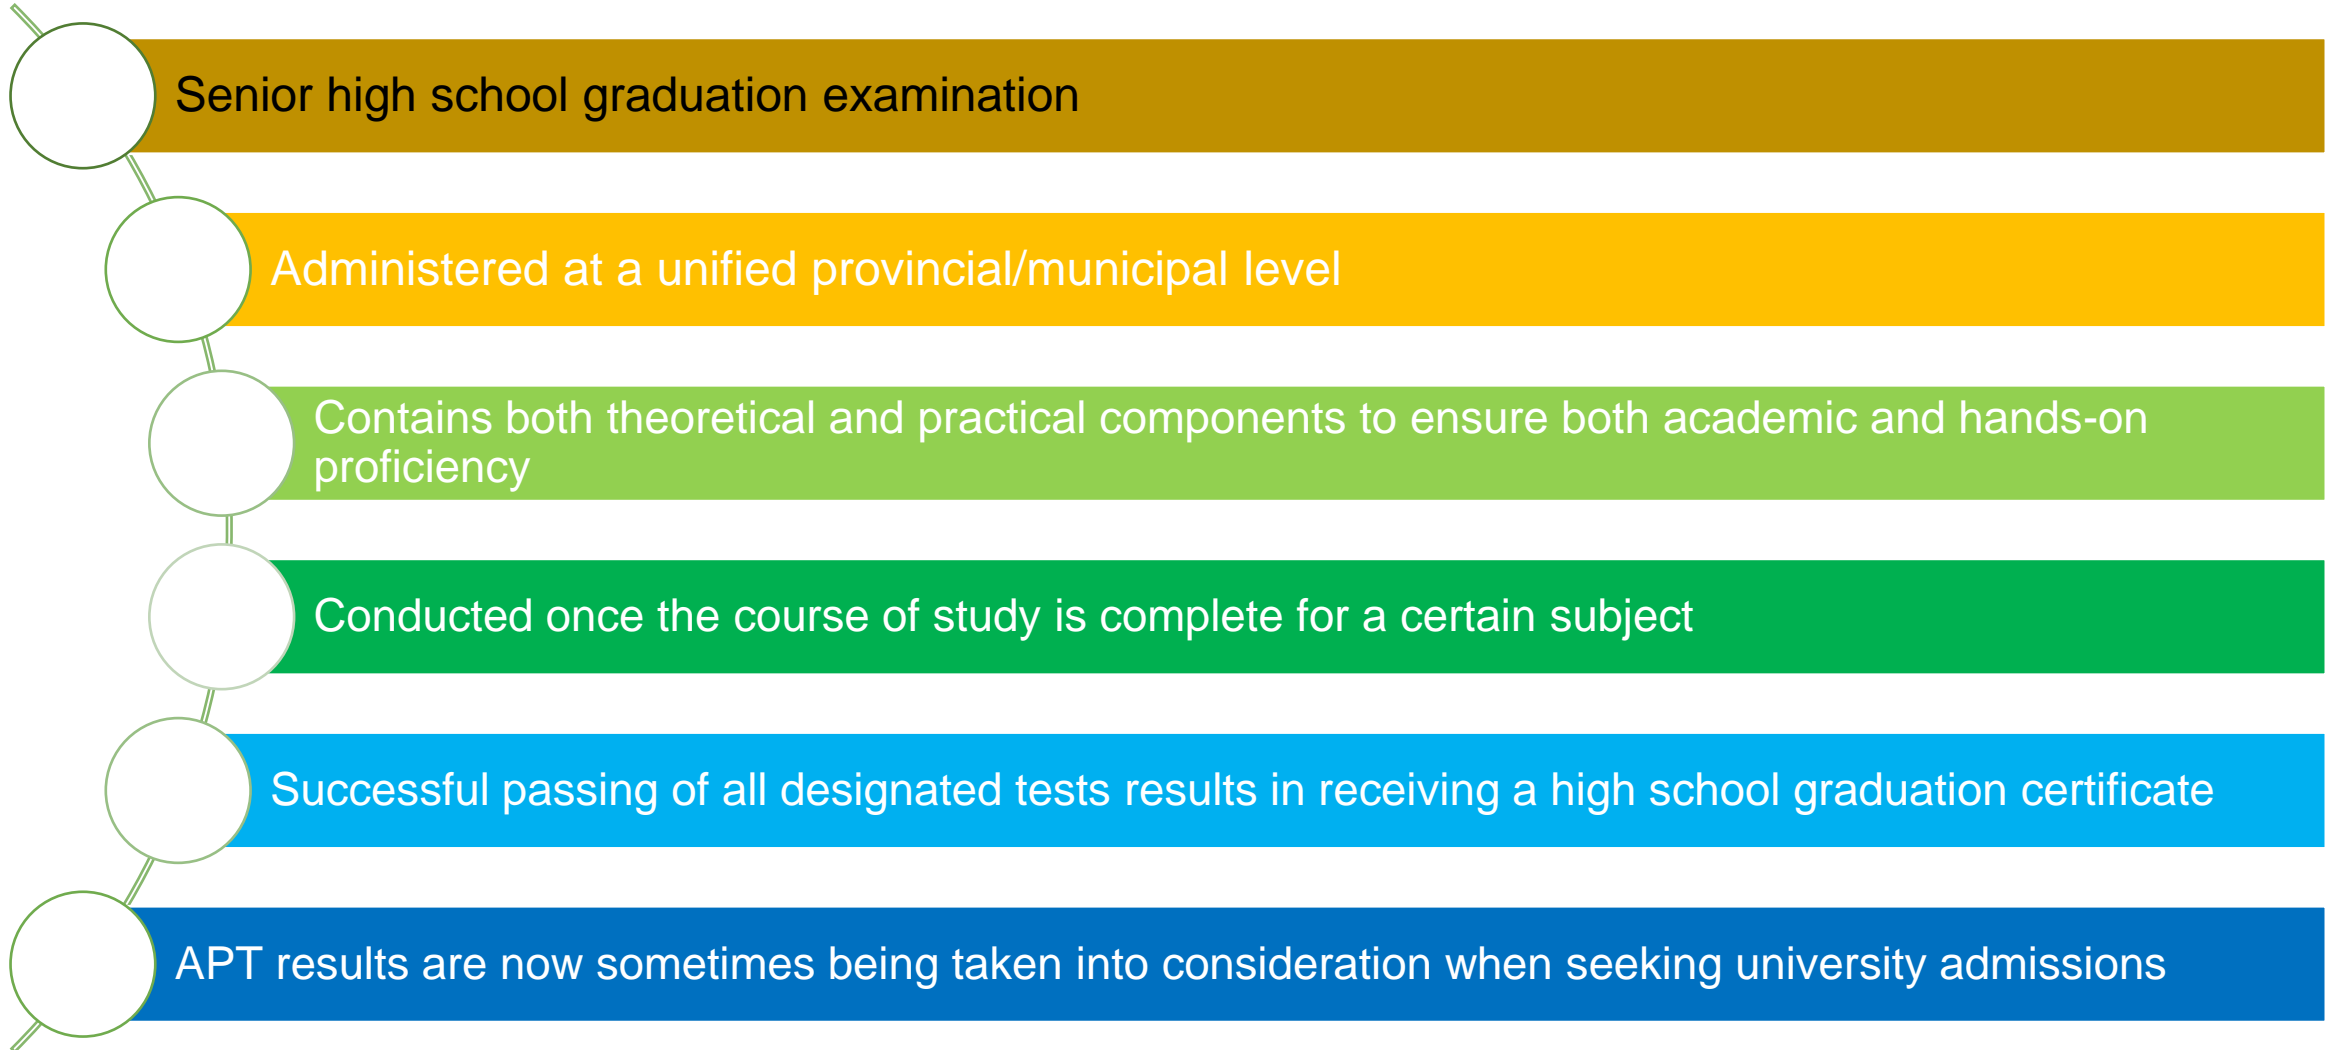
Senior high school graduation examination

Administered at a unified provincial/municipal level

Contains both theoretical and practical components to ensure both academic and hands-on proficiency

Conducted once the course of study is complete for a certain subject

Successful passing of all designated tests results in receiving a high school graduation certificate

APT results are now sometimes being taken into consideration when seeking university admissions